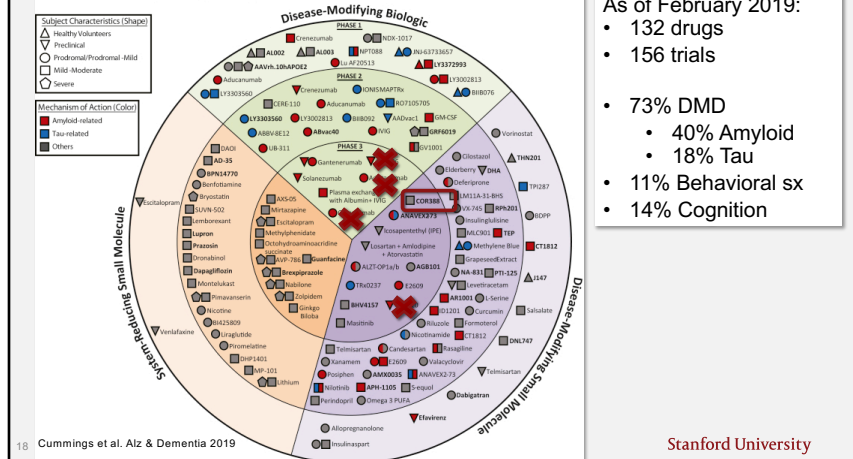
Subject Characteristics (Shape)
Healthy Volunteers
Preclinical
Prodromal/Prodromal -Mild
Mild -Moderate
Severe

Mechanism of Action (Color)
Amyloid-related
Tau-related
Others

Disease-Modifying Biologic

PHASE 1
Crenezumab
NDX-1017
AL002
AL003
NPT088
JNJ-63733657
AAVrh.10hAPOE2
Lu AF20513
LY3372993

PHASE 2
Aducanumab
LY3002813
LY3303560
Crenezumab
IONIS MAPTRx
BIIB076
CERE-110
Aducanumab
RO7105705
LY3303560
LY3002813
BIIB092
AADvac1
GM-CSF
ABBV-8E12
ABvac40
IVIG
GRF6019
UB-311
GV1001

PHASE 3
Gantenerumab
Solanezumab
Plasma exchange with Albumin+ IVIG
COR388
ANAVEX2-73
Icosapentethyl (IPE)
Losartan + Amlodipine + Atorvastatin
ALZT-OP1a/b
AGB101
TRx0237
E2609
BHV4157
Masitinib

DAOI
AD-35
BPN14770
Benfotiamine
Bryostatin
SUVN-502
Lemborexant
Lupron
Prazosin
Dronabinol
Dapagliflozin
Montelukast
Pimavanserin
Nicotine
BI425809
Liraglutide
Piromelatine
DHP1401
MP-101
Lithium
AXS-05
Mirtazapine
Escitalopram
Methylphenidate
Octohydroaminoacridine succinate
AVP-786
Guanfacine
Brexpiprazole
Nabilone
Zolpidem
Ginkgo Biloba
Escitalopram
Venlafaxine

System-Reducing Small Molecule

Vorinostat
Cilostazol
THN201
Elderberry
DHA
Deferiprone
TPI287
LM11A-31-BHS
VX-745
RPh201
BDPP
Insulinglulisine
MLC901
TEP
Methylene Blue
CT1812
Grapeseed Extract
NA-831
PTI-125
J147
Levetiracetam
AR1001
L-Serine
ID1201
Curcumin
Salsalate
Formoterol
Riluzole
Nicotinamide
CT1812
DNL747
Telmisartan
Candesartan
Rasagiline
Xanamem
E2609
Valacyclovir
Telmisartan
Posiphen
AMX0035
ANAVEX2-73
Nilotinib
APH-1105
S-equol
Dabigatran
Perindopril
Omega 3 PUFA
Efavirenz
Allopregnanolone
Insulinaspart

Disease-Modifying Small Molecule

As of February 2019:
• 132 drugs
• 156 trials

• 73% DMD
• 40% Amyloid
• 18% Tau
• 11% Behavioral sx
• 14% Cognition

18 Cummings et al. Alz & Dementia 2019

Stanford University